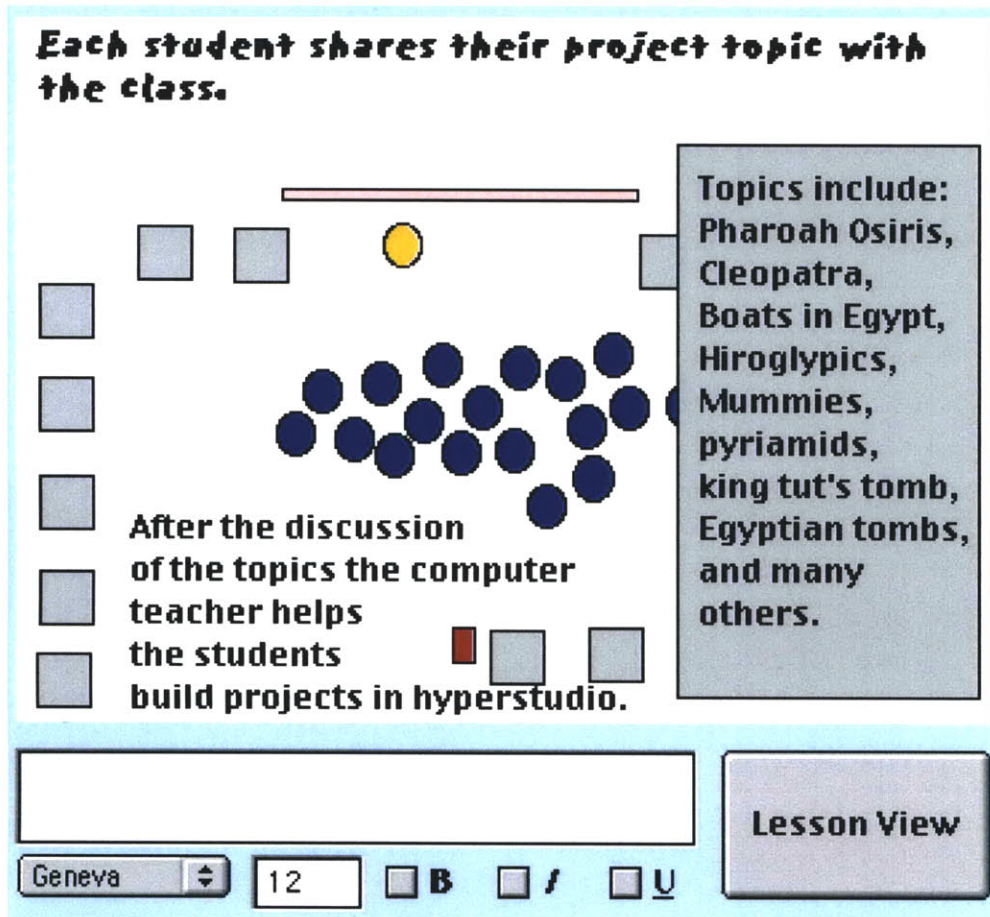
Each student shares their project topic with the class.

Topics include: Pharoah Osiris, Cleopatra, Boats in Egypt, Hiroglypics, Mummies, pyriamids, king tut's tomb, Egyptian tombs, and many others.

After the discussion of the topics the computer teacher helps the students build projects in hyperstudio.

Lesson View

Geneva

12

B

I

U